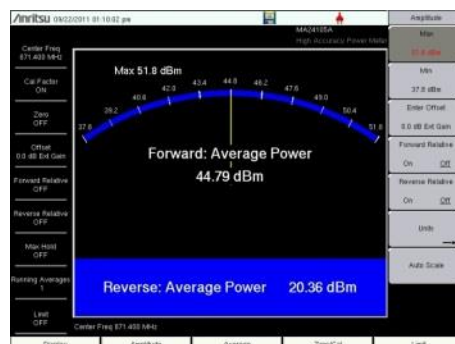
/inritsu 09/22/2011 01:10:02 pm

MA24105A
High Accuracy Power Meter

Amplitude

Max
51.8 dBm

Min
37.8 dBm

Enter Offset
0.0 dB Ext Gain

Forward Relative
On Off

Reverse Relative
On Off

Units

Auto Scale

Center Freq
871.400 MHz

Cal Factor
ON

Zero
OFF

Offset
0.0 dB Ext Gain

Forward Relative
OFF

Reverse Relative
OFF

Max Hold
OFF

Running Averages
1

Limit
OFF

Max 51.8 dBm

37.8
39.2
40.6
42.0
43.4
44.8
46.2
47.6
49.0
50.4
51.8

Forward: Average Power
44.79 dBm

Reverse: Average Power 20.36 dBm

Center Freq 871.400 MHz

Display
Amplitude
Averaging
Zero/Cal
Limit